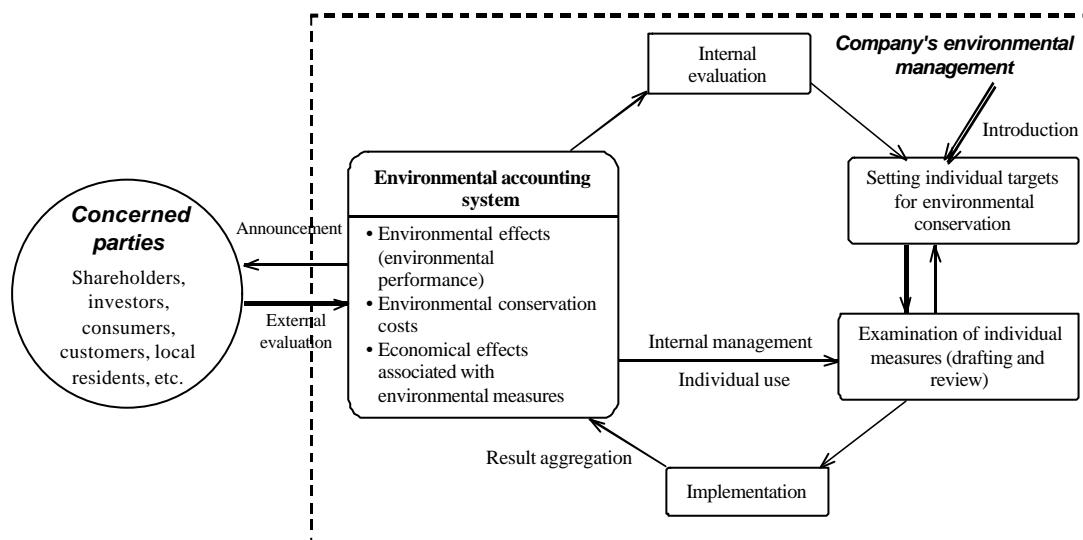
Company's environmental management

Internal evaluation

Introduction

Setting individual targets for environmental conservation

Concerned parties

Shareholders, investors, consumers, customers, local residents, etc.

Announcement

External evaluation

Environmental accounting system

• Environmental effects (environmental performance)
• Environmental conservation costs
• Economical effects associated with environmental measures

Internal management

Individual use

Examination of individual measures (drafting and review)

Result aggregation

Implementation